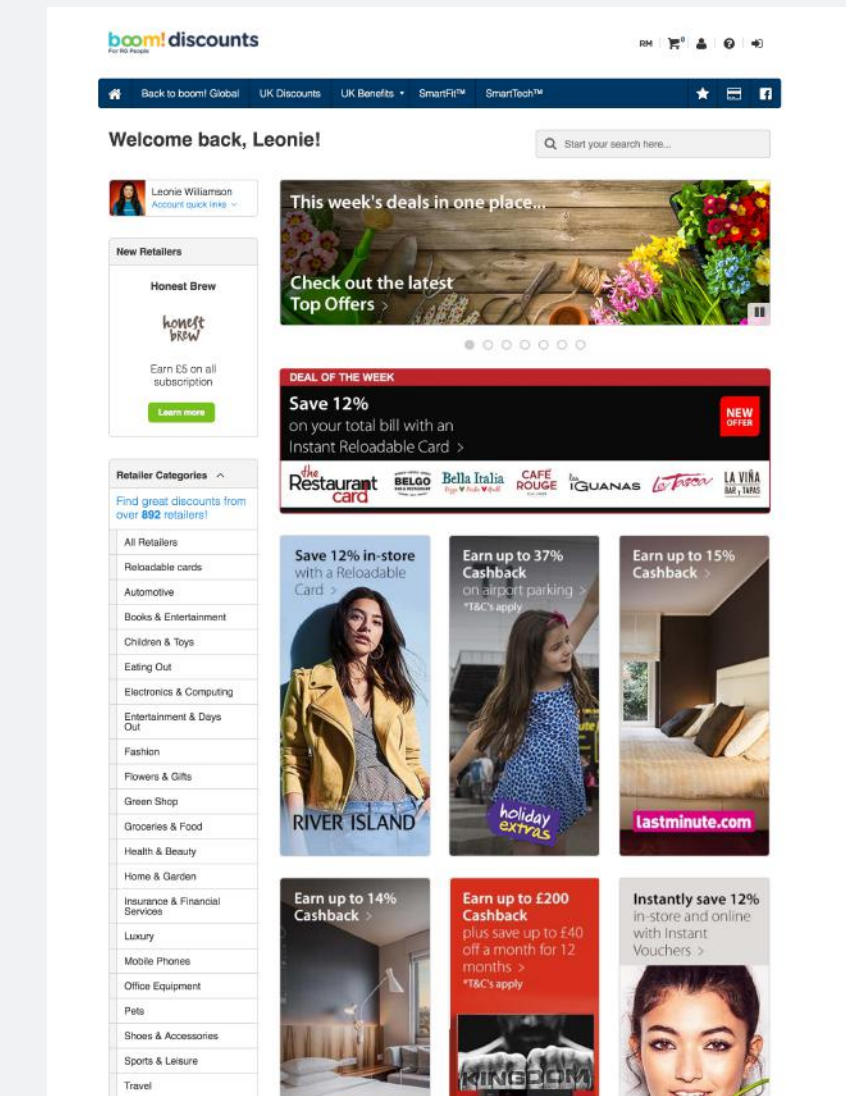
boom! discounts
For RG People

RM 0

Back to boom! Global | UK Discounts | UK Benefits | SmartFit™ | SmartTech™

Welcome back, Leonie!

Start your search here...

Leonie Williamson
Account quick links

New Retailers

Honest Brew

honest brew

Earn £5 on all subscription

Learn more

Retailer Categories

Find great discounts from over 892 retailers!

All Retailers
Reloadable cards
Automotive
Books & Entertainment
Children & Toys
Eating Out
Electronics & Computing
Entertainment & Days Out
Fashion
Flowers & Gifts
Green Shop
Groceries & Food
Health & Beauty
Home & Garden
Insurance & Financial Services
Luxury
Mobile Phones
Office Equipment
Pets
Shoes & Accessories
Sports & Leisure
Travel

This week's deals in one place...

Check out the latest Top Offers >

DEAL OF THE WEEK

Save 12%
on your total bill with an Instant Reloadable Card >

NEW OFFER

the Restaurant card | BELGO | Bella Italia | CAFE ROUGE | las IGUANAS | La Tasca | LA VIÑA BAR | TAPAS

Save 12% in-store with a Reloadable Card >

RIVER ISLAND

Earn up to 37% Cashback on airport parking >
*T&C's apply

holiday extras

Earn up to 15% Cashback >

lastminute.com

Earn up to 14% Cashback >

Earn up to £200 Cashback plus save up to £40 off a month for 12 months >
*T&C's apply

KINGDOM

Instantly save 12% in-store and online with Instant Vouchers >